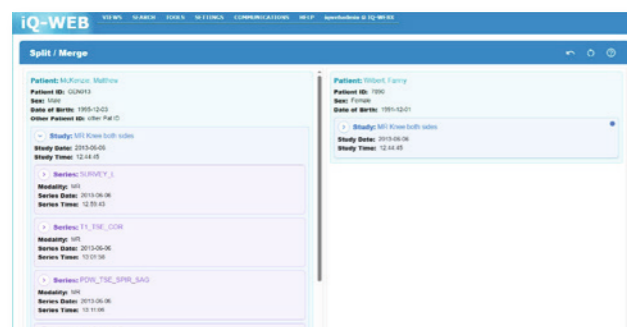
iQ-WEB VIEWS SEARCH TOOLS SETTINGS COMMUNICATIONS HELP #pmsfadmin @ IQ-WEB

Split / Merge

Patient: McKenzie, Matthew
Patient ID: GDN613
Sex: Male
Date of Birth: 1955-12-03
Other Patient ID: other Pat ID

Study: MR Knee both sides
Study Date: 2013-06-06
Study Time: 12:44:45

Series: SURVEY_L
Modality: MR
Series Date: 2013-06-06
Series Time: 12:59:43

Series: T1_TSE_COR
Modality: MR
Series Date: 2013-06-06
Series Time: 13:01:58

Series: PDW_TSE_SPIR_SAG
Modality: MR
Series Date: 2013-06-06
Series Time: 13:11:06

Patient: Wilbert, Fanny
Patient ID: 7890
Sex: Female
Date of Birth: 1991-12-01

Study: MR Knee both sides
Study Date: 2013-06-06
Study Time: 12:44:45